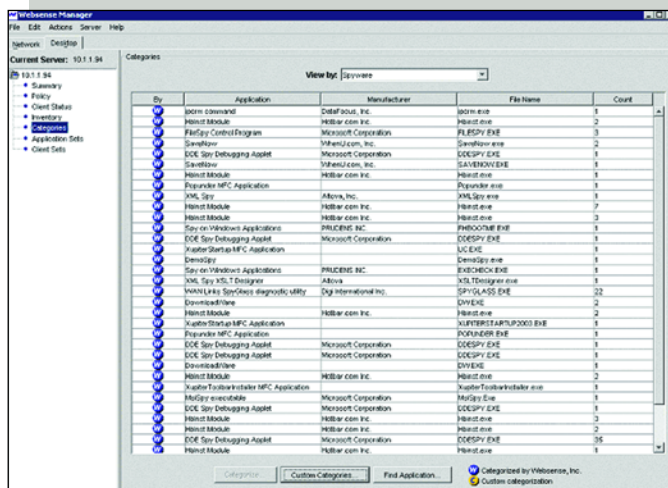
Websense Manager

File Edit Actions Server Help

Network Desktop

Current Server: 10.1.1.94

10.1.1.94
Summary
Policy
Client Status
Inventory
Categories
Application Sets
Client Sets

Categories

View by: Spyware

| By | Application | Manufacturer | File Name | Count |
|---|---|---|---|---|
| W | pcrm command | DataFocus, Inc. | pcrm.exe | 1 |
| W | Hbinst Module | Hotbar.com Inc. | Hbinst.exe | 1 |
| W | FileSpy Control Program | Microsoft Corporation | FILESPY.EXE | 3 |
| W | SaveNow | WhenU.com, Inc. | SaveNow.exe | 2 |
| W | DDE Spy Debugging Applet | Microsoft Corporation | DDESPY.EXE | 1 |
| W | SaveNow | WhenU.com, Inc. | SAVENOW.EXE | 1 |
| W | Hbinst Module | Hotbar.com Inc. | Hbinst.exe | 1 |
| W | Popunder MFC Application | | Popunder.exe | 1 |
| W | XML Spy | Altova, Inc. | XMLSpy.exe | 1 |
| W | Hbinst Module | Hotbar.com Inc. | Hbinst.exe | 7 |
| W | Hbinst Module | Hotbar.com Inc. | Hbinst.exe | 3 |
| W | Spy on Windows Applications | PRUDENS INC. | PHBOOTME.EXE | 1 |
| W | DDE Spy Debugging Applet | Microsoft Corporation | DDESPY.EXE | 1 |
| W | XupiterStartup MFC Application | | UC.EXE | 1 |
| W | DemoSpy | | DemoSpy.exe | 1 |
| W | Spy on Windows Applications | PRUDENS INC. | EXECHECK.EXE | 1 |
| W | XML Spy XSLT Designer | Altova | XSLTDesigner.exe | 1 |
| W | WAN Links SpyGlass diagnostic utility | Digi International Inc. | SPYGLASS.EXE | 22 |
| W | DownloadWare | | DWEXE | 2 |
| W | Hbinst Module | Hotbar.com Inc. | Hbinst.exe | 2 |
| W | XupiterStartup MFC Application | | XUPITERSTARTUP2003.EXE | 1 |
| W | Popunder MFC Application | | POPUNDER.EXE | 1 |
| W | DDE Spy Debugging Applet | Microsoft Corporation | DDESPY.EXE | 1 |
| W | DDE Spy Debugging Applet | Microsoft Corporation | DDESPY.EXE | 1 |
| W | DownloadWare | | DW.EXE | 1 |
| W | Hbinst Module | Hotbar.com Inc. | Hbinst.exe | 2 |
| W | XupiterToolbarInstaller MFC Application | | XupiterToolbarInstaller.exe | 1 |
| W | MsSpy executable | Microsoft Corporation | MsSpy.Exe | 1 |
| W | DDE Spy Debugging Applet | Microsoft Corporation | DDESPY.EXE | 1 |
| W | Hbinst Module | Hotbar.com Inc. | Hbinst.exe | 3 |
| W | Hbinst Module | Hotbar.com Inc. | Hbinst.exe | 2 |
| W | DDE Spy Debugging Applet | Microsoft Corporation | DDESPY.EXE | 35 |
| W | Hbinst Module | Hotbar.com Inc. | Hbinst.exe | 1 |

Categorize Custom Categories... Find Application...

Categorized by Websense, Inc.
Custom categorization